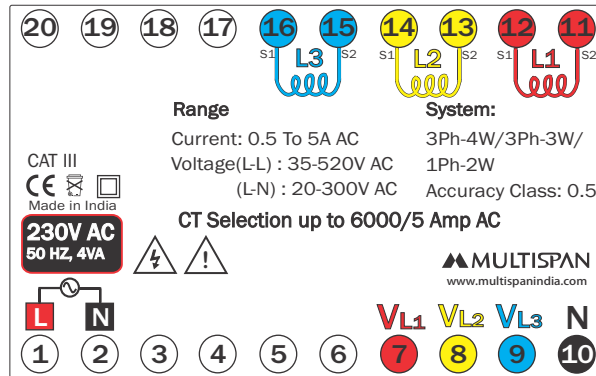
20 19 18 17 16 15 14 13 12 11

S1 L3 S2 S1 L2 S2 S1 L1 S2

Range

Current: 0.5 To 5A AC

Voltage(L-L) : 35-520V AC

(L-N) : 20-300V AC

System:

3Ph-4W/3Ph-3W/ 1Ph-2W

Accuracy Class: 0.5

CAT III

CE

Made in India

230V AC

50 HZ, 4VA

CT Selection up to 6000/5 Amp AC

MULTISPAN

www.multispanindia.com

L N

VL1 VL2 VL3 N

1 2 3 4 5 6 7 8 9 10